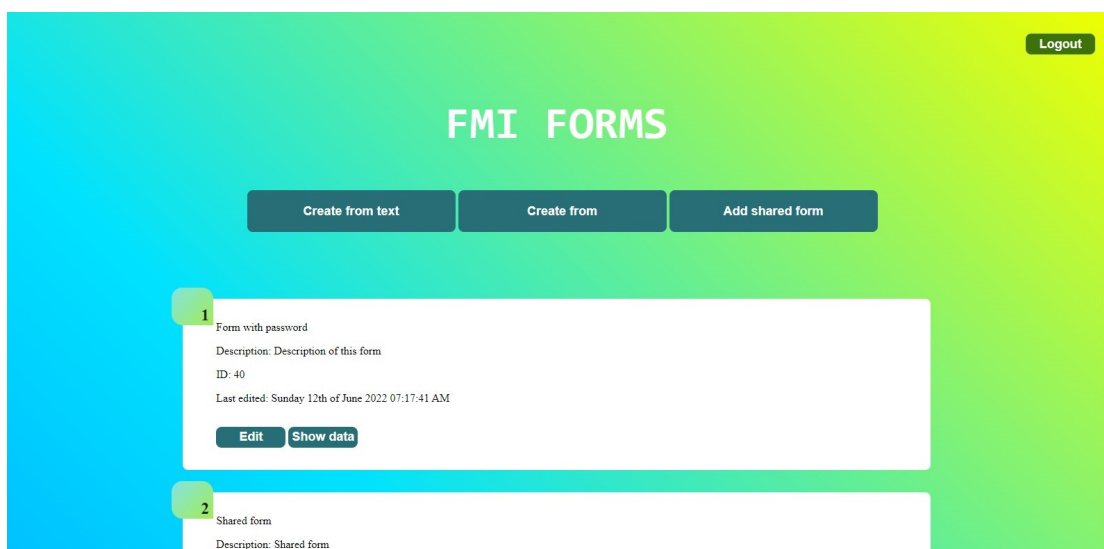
Logout

FMI FORMS

Create from text

Create from

Add shared form

1

Form with password

Description: Description of this form

ID: 40

Last edited: Sunday 12th of June 2022 07:17:41 AM

Edit

Show data

2

Shared form

Description: Shared form